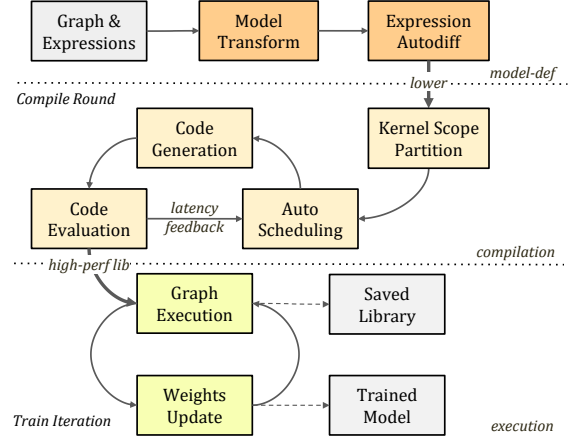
Graph & Expressions

Model Transform

Expression Autodiff

model-def

Compile Round

lower

Code Generation

Kernel Scope Partition

Code Evaluation

latency feedback

Auto Scheduling

compilation

high-perf lib

Graph Execution

Saved Library

Weights Update

Trained Model

Train Iteration

execution